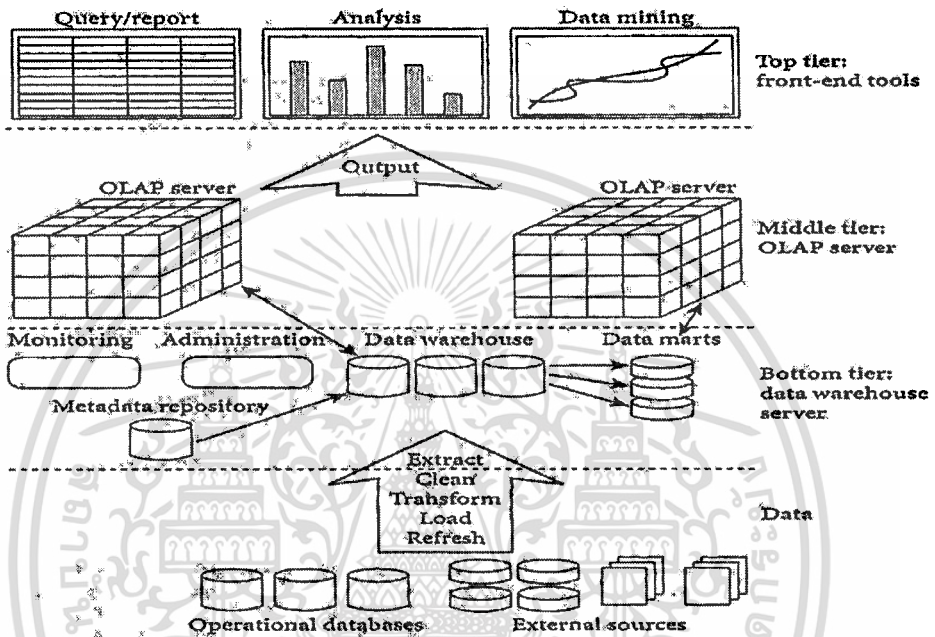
Query/report

Analysis

Data mining

Top tier: front-end tools

Output

OLAP server

OLAP server

Middle tier: OLAP server

Monitoring

Administration

Data warehouse

Data marts

Bottom tier: data warehouse server

Metadata repository

Extract
Clean
Transform
Load
Refresh

Data

Operational databases

External sources